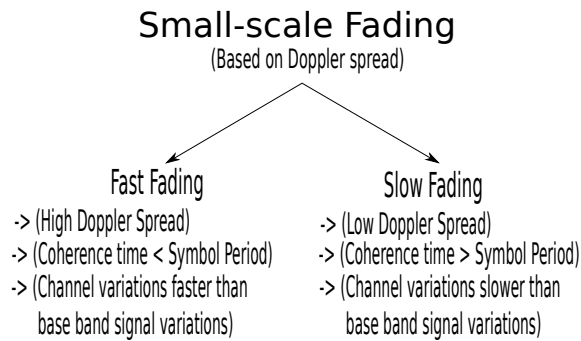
Small-scale Fading
(Based on Doppler spread)

Fast Fading
-> (High Doppler Spread)
-> (Coherence time < Symbol Period)
-> (Channel variations faster than base band signal variations)

Slow Fading
-> (Low Doppler Spread)
-> (Coherence time > Symbol Period)
-> (Channel variations slower than base band signal variations)